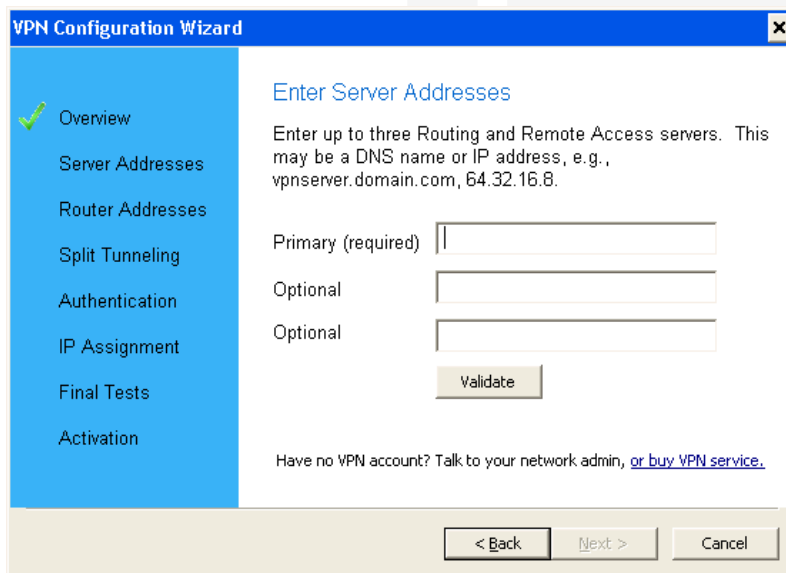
VPN Configuration Wizard

Overview
Server Addresses
Router Addresses
Split Tunneling
Authentication
IP Assignment
Final Tests
Activation

Enter Server Addresses

Enter up to three Routing and Remote Access servers. This may be a DNS name or IP address, e.g., vpnserver.domain.com, 64.32.16.8.

Primary (required)
Optional
Optional

Validate

Have no VPN account? Talk to your network admin, or buy VPN service.

< Back
Next >
Cancel